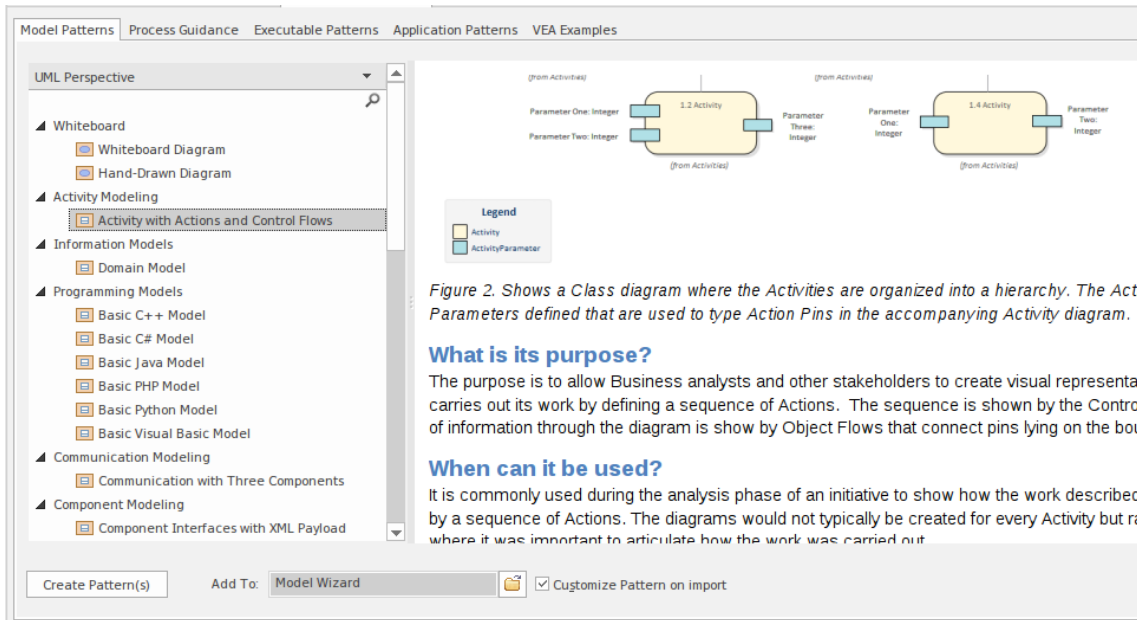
Model Patterns Process Guidance Executable Patterns Application Patterns VEA Examples

UML Perspective

Whiteboard
Whiteboard Diagram
Hand-Drawn Diagram
Activity Modeling
Activity with Actions and Control Flows
Information Models
Domain Model
Programming Models
Basic C++ Model
Basic C# Model
Basic Java Model
Basic PHP Model
Basic Python Model
Basic Visual Basic Model
Communication Modeling
Communication with Three Components
Component Modeling
Component Interfaces with XML Payload

(from Activities)
Parameter One: Integer
Parameter Two: Integer
1.2 Activity
Parameter Three: Integer
(from Activities)
(from Activities)
Parameter One: Integer
1.4 Activity
Parameter Two: Integer
(from Activities)

Legend
Activity
ActivityParameter

Figure 2. Shows a Class diagram where the Activities are organized into a hierarchy. The Act Parameters defined that are used to type Action Pins in the accompanying Activity diagram.

What is its purpose?
The purpose is to allow Business analysts and other stakeholders to create visual representa carries out its work by defining a sequence of Actions. The sequence is shown by the Contro of information through the diagram is show by Object Flows that connect pins lying on the bo

When can it be used?
It is commonly used during the analysis phase of an initiative to show how the work describec by a sequence of Actions. The diagrams would not typically be created for every Activity but ra where it was important to articulate how the work was carried out

Create Pattern(s) Add To: Model Wizard Customize Pattern on import